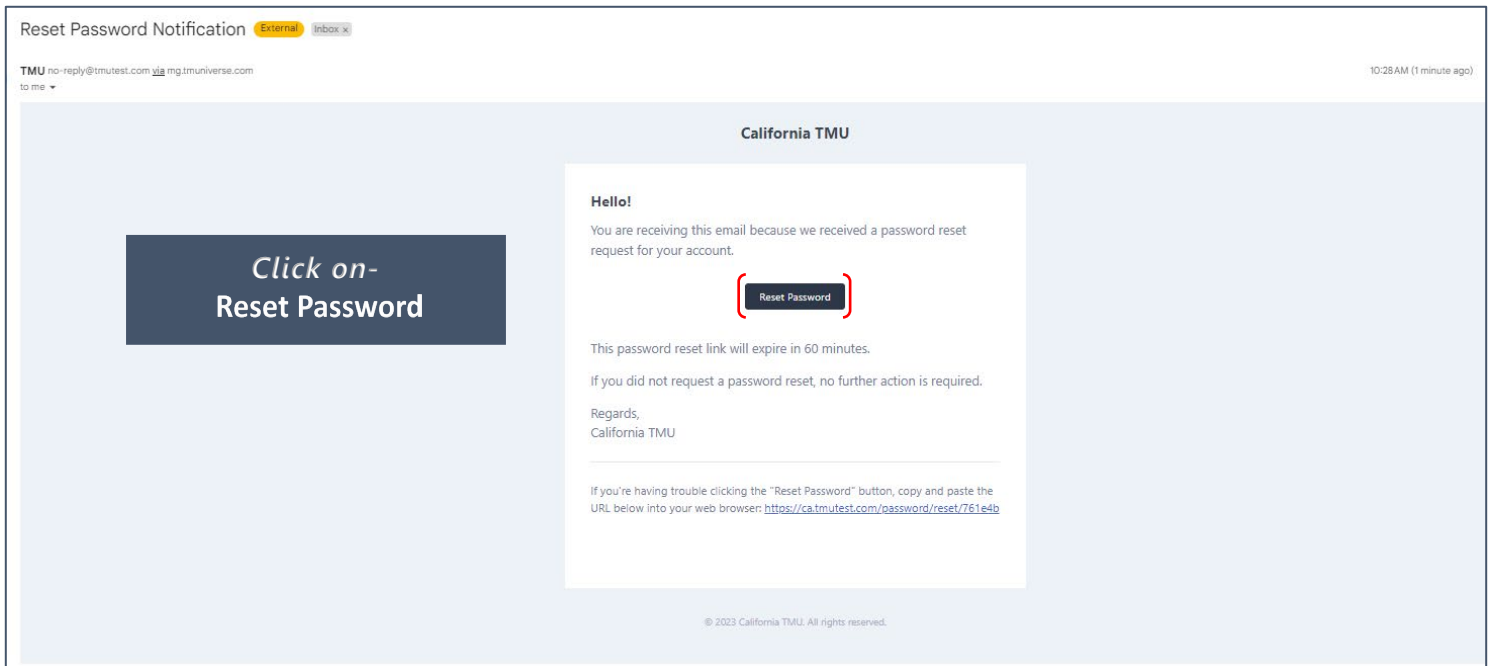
Reset Password Notification External Inbox ×

TMU no-reply@tmutest.com via mg.tmuniverse.com
to me

10:28 AM (1 minute ago)

California TMU

Click on-
Reset Password

Hello!

You are receiving this email because we received a password reset request for your account.

Reset Password

This password reset link will expire in 60 minutes.

If you did not request a password reset, no further action is required.

Regards,
California TMU

If you're having trouble clicking the "Reset Password" button, copy and paste the URL below into your web browser: https://ca.tmutest.com/password/reset/761e4b

© 2023 California TMU. All rights reserved.